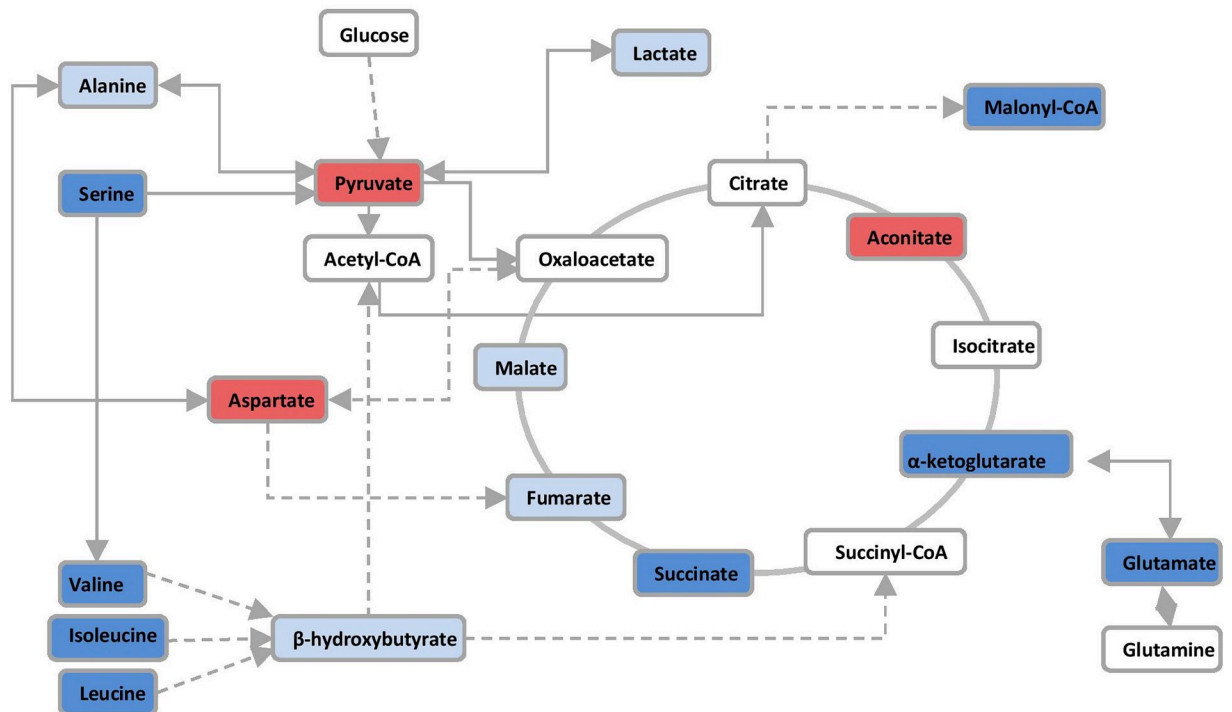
Glucose

Lactate

Alanine

Malonyl-CoA

Serine

Pyruvate

Citrate

Aconitate

Acetyl-CoA

Oxaloacetate

Isocitrate

Malate

Aspartate

α-ketoglutarate

Fumarate

Succinyl-CoA

Succinate

Glutamate

Valine

Isoleucine

β-hydroxybutyrate

Glutamine

Leucine